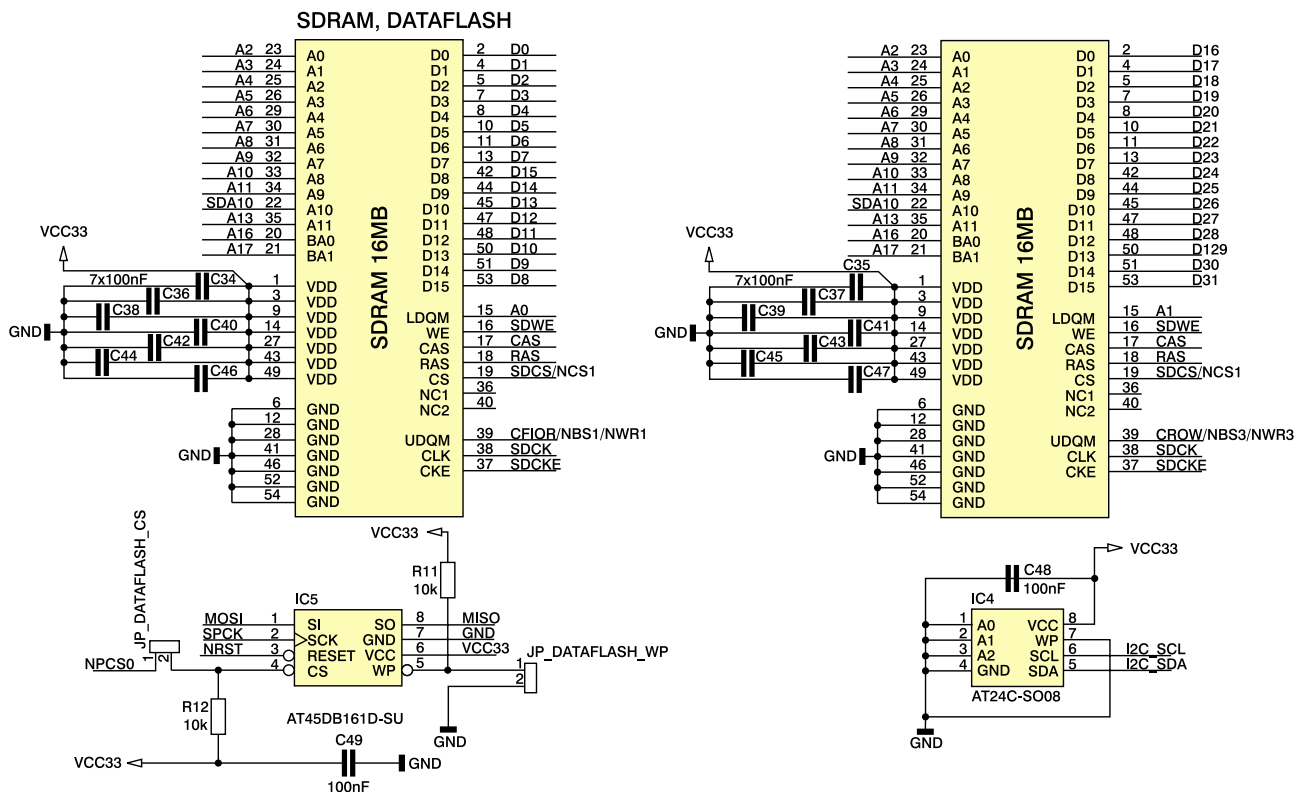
SDRAM, DATAFLASH

A2 23 A0
A3 24 A1
A4 25 A2
A5 26 A3
A6 29 A4
A7 30 A5
A8 31 A6
A9 32 A7
A10 33 A8
A11 34 A9
SDA10 22 A10
A13 35 A11
A16 20 BA0
A17 21 BA1

D0 2 D0
D1 4 D1
D2 5 D2
D3 7 D3
D4 8 D4
D5 10 D5
D6 11 D6
D7 13 D7
D8 42 D15
D9 44 D14
D10 45 D13
D11 47 D12
D12 48 D11
D13 50 D10
D14 51 D9
D15 53 D8

SDRAM 16MB

VCC33
7x100nF
C34 C36 C38 C40 C42 C44 C46
GND
1 VDD
3 VDD
9 VDD
14 VDD
27 VDD
43 VDD
49 VDD

LDQM 15 A0
WE 16 SDWE
CAS 17 CAS
RAS 18 RAS
CS 19 SDCS/NCS1
NC1 36
NC2 40

6 GND
12 GND
28 GND
41 GND
46 GND
52 GND
54 GND
GND

UDQM 39 CFIOR/NBS1/NWR1
CLK 38 SDCK
CKE 37 SDCKE

A2 23 A0
A3 24 A1
A4 25 A2
A5 26 A3
A6 29 A4
A7 30 A5
A8 31 A6
A9 32 A7
A10 33 A8
A11 34 A9
SDA10 22 A10
A13 35 A11
A16 20 BA0
A17 21 BA1

D0 2 D16
D1 4 D17
D2 5 D18
D3 7 D19
D4 8 D20
D5 10 D21
D6 11 D22
D7 13 D23
D8 42 D24
D9 44 D25
D10 45 D26
D11 47 D27
D12 48 D28
D13 50 D129
D14 51 D30
D15 53 D31

SDRAM 16MB

VCC33
7x100nF
C35 C37 C39 C41 C43 C45 C47
GND
1 VDD
3 VDD
9 VDD
14 VDD
27 VDD
43 VDD
49 VDD

LDQM 15 A1
WE 16 SDWE
CAS 17 CAS
RAS 18 RAS
CS 19 SDCS/NCS1
NC1 36
NC2 40

6 GND
12 GND
28 GND
41 GND
46 GND
52 GND
54 GND
GND

UDQM 39 CROW/NBS3/NWR3
CLK 38 SDCK
CKE 37 SDCKE

JP_DATAFLASH_CS
1 2
NPCS0
VCC33
R11 10k
IC5
MOSI 1 SI
SPCK 2 SCK
NRST 3 RESET
4 CS
SO 8 MISO
GND 7 GND
VCC 6 VCC33
WP 5
JP_DATAFLASH_WP
1 2
AT45DB161D-SU
R12 10k
GND
VCC33
C49 100nF
GND

VCC33
C48 100nF
IC4
1 A0
2 A1
3 A2
4 GND
VCC 8
WP 7
SCL 6 I2C_SCL
SDA 5 I2C_SDA
AT24C-SO08
GND